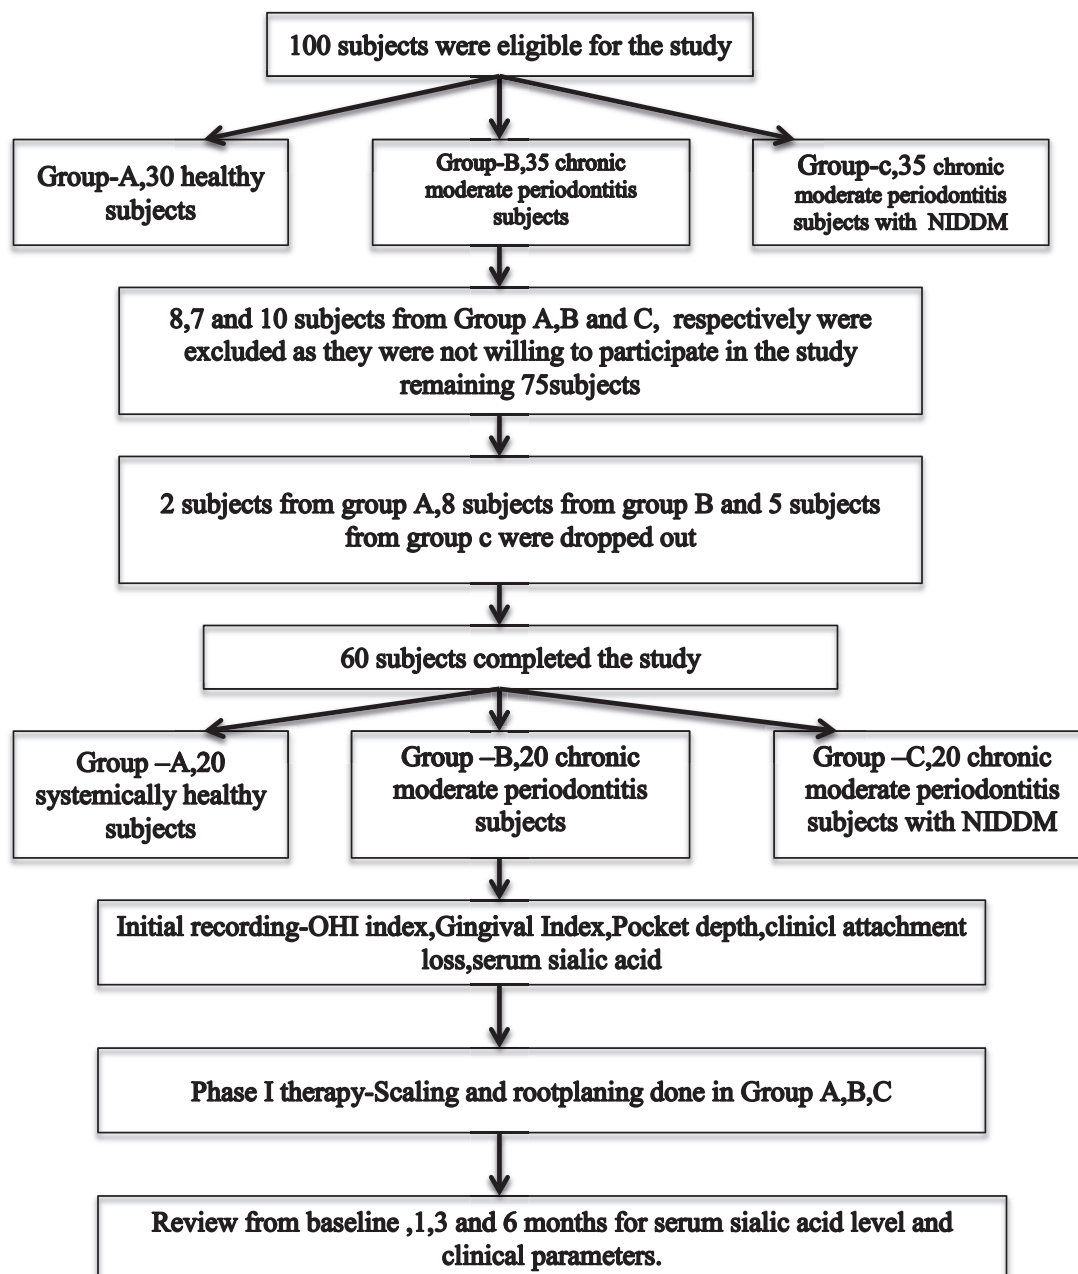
100 subjects were eligible for the study

Group-A,30 healthy subjects

Group-B,35 chronic moderate periodontitis subjects

Group-c,35 chronic moderate periodontitis subjects with NIDDM

8,7 and 10 subjects from Group A,B and C, respectively were excluded as they were not willing to participate in the study remaining 75subjects

2 subjects from group A,8 subjects from group B and 5 subjects from group c were dropped out

60 subjects completed the study

Group –A,20 systemically healthy subjects

Group –B,20 chronic moderate periodontitis subjects

Group –C,20 chronic moderate periodontitis subjects with NIDDM

Initial recording-OHI index,Gingival Index,Pocket depth,clinicl attachment loss,serum sialic acid

Phase I therapy-Scaling and rootplaning done in Group A,B,C

Review from baseline ,1,3 and 6 months for serum sialic acid level and clinical parameters.